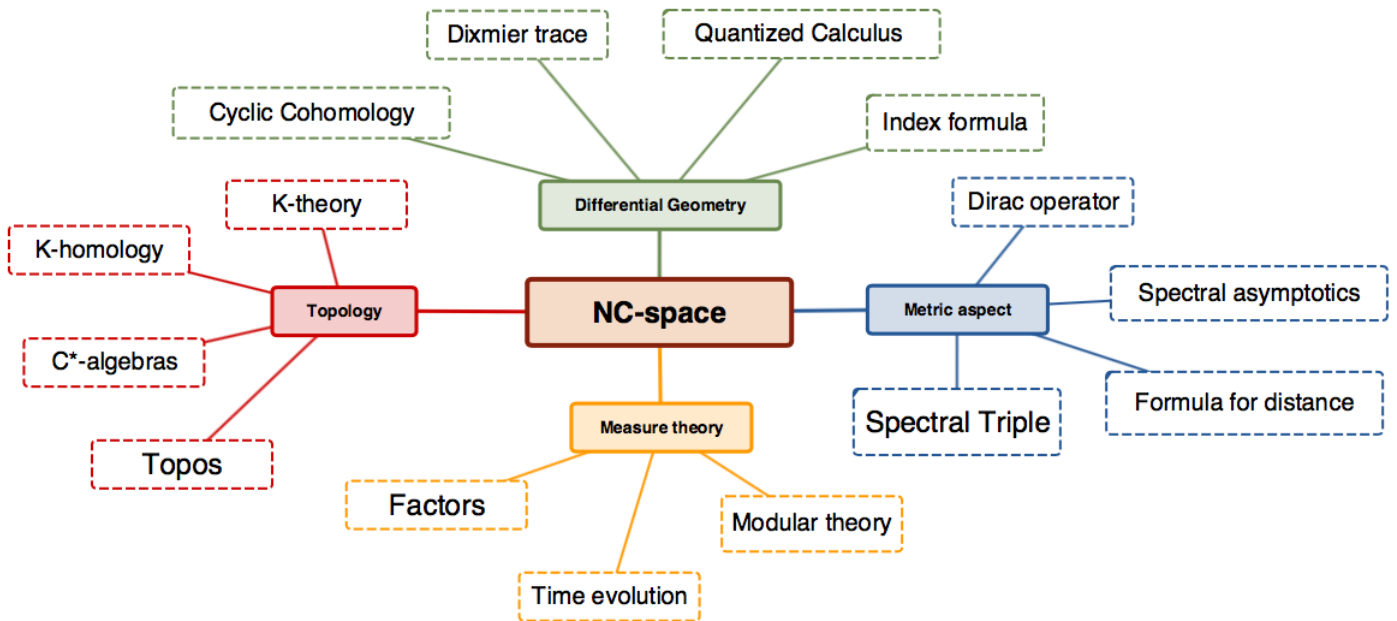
Dixmier trace

Quantized Calculus

Cyclic Cohomology

Index formula

Differential Geometry

K-theory

Dirac operator

K-homology

Topology

NC-space

Metric aspect

Spectral asymptotics

C*-algebras

Spectral Triple

Formula for distance

Measure theory

Topos

Factors

Modular theory

Time evolution